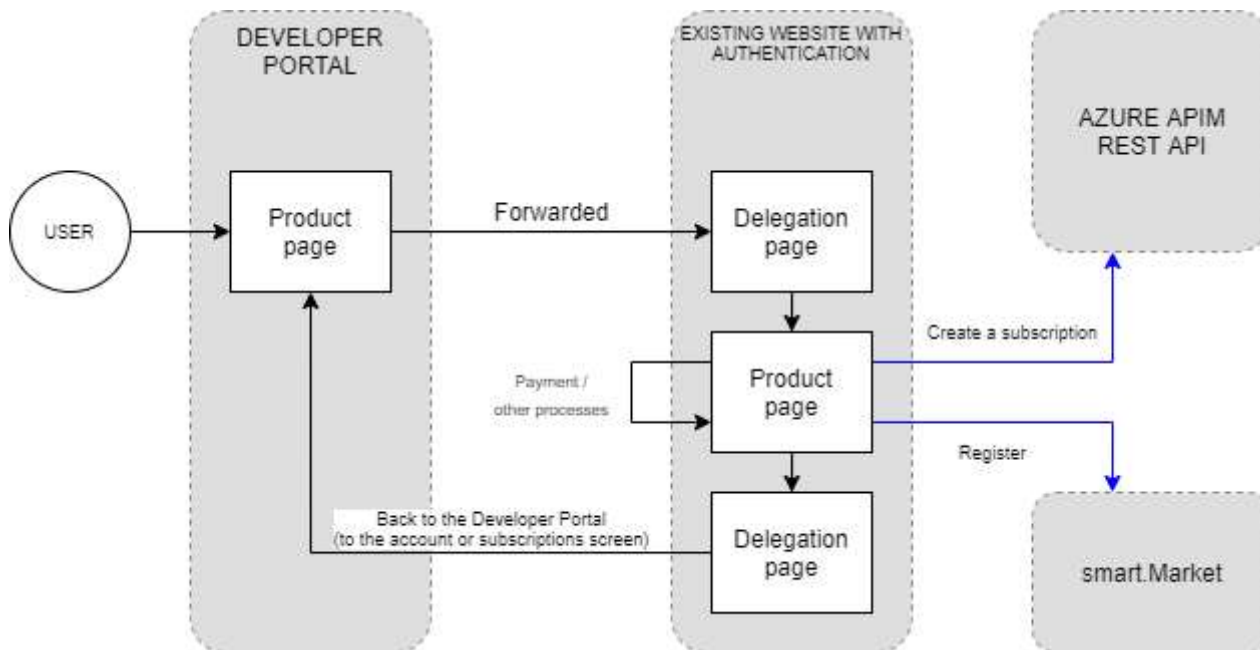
DEVELOPER PORTAL

EXISTING WEBSITE WITH AUTHENTICATION

AZURE APIM REST API

USER

Product page

Forwarded

Delegation page

Create a subscription

Payment / other processes

Product page

Register

Back to the Developer Portal (to the account or subscriptions screen)

Delegation page

smart.Market